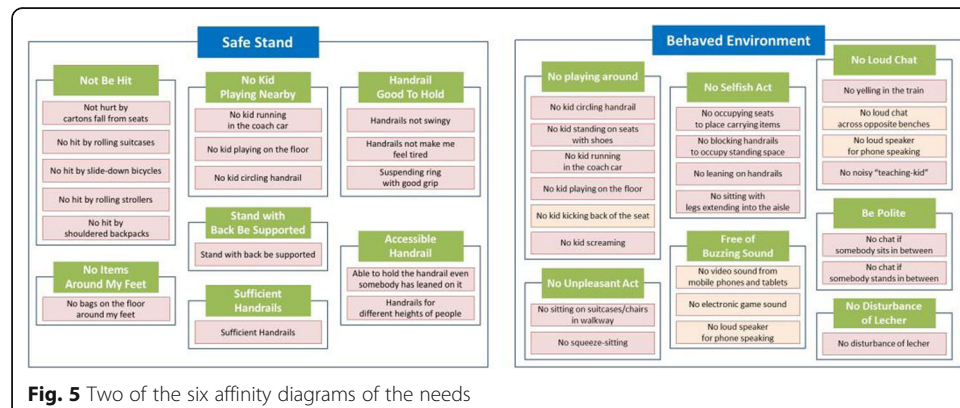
Safe Stand

Not Be Hit

Not hurt by cartons fall from seats

No hit by rolling suitcases

No hit by slide-down bicycles

No hit by rolling strollers

No hit by shouldered backpacks

No Items Around My Feet

No bags on the floor around my feet

No Kid Playing Nearby

No kid running in the coach car

No kid playing on the floor

No kid circling handrail

Stand with Back Be Supported

Stand with back be supported

Sufficient Handrails

Sufficient Handrails

Handrail Good To Hold

Handrails not swingy

Handrails not make me feel tired

Suspending ring with good grip

Accessible Handrail

Able to hold the handrail even somebody has leaned on it

Handrails for different heights of people

Behaved Environment

No playing around

No kid circling handrail

No kid standing on seats with shoes

No kid running in the coach car

No kid playing on the floor

No kid kicking back of the seat

No kid screaming

No Unpleasant Act

No sitting on suitcases/chairs in walkway

No squeeze-sitting

No Selfish Act

No occupying seats to place carrying items

No blocking handrails to occupy standing space

No leaning on handrails

No sitting with legs extending into the aisle

Free of Buzzing Sound

No video sound from mobile phones and tablets

No electronic game sound

No loud speaker for phone speaking

No Loud Chat

No yelling in the train

No loud chat across opposite benches

No loud speaker for phone speaking

No noisy "teaching-kid"

Be Polite

No chat if somebody sits in between

No chat if somebody stands in between

No Disturbance of Lecher

No disturbance of lecher

Fig. 5 Two of the six affinity diagrams of the needs